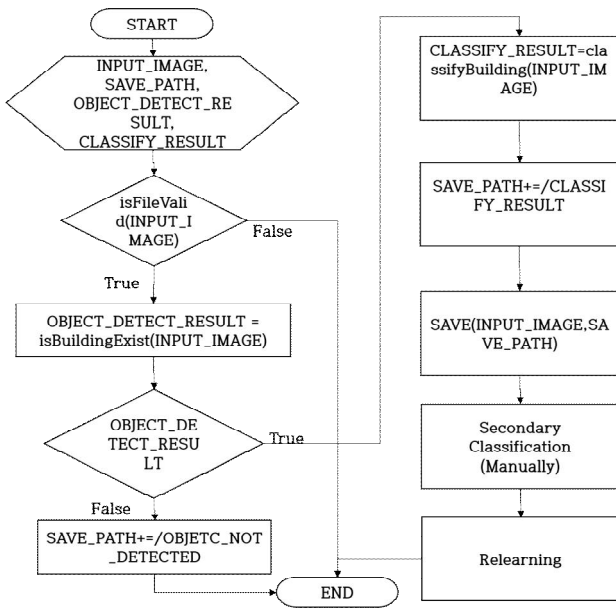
START

INPUT_IMAGE, SAVE_PATH, OBJECT_DETECT_RESULT, CLASSIFY_RESULT

isFileValid(INPUT_IMAGE)

False

True

OBJECT_DETECT_RESULT = isBuildingExist(INPUT_IMAGE)

OBJECT_DETECT_RESULT

True

False

SAVE_PATH+=/OBJETC_NOT_DETECTED

END

CLASSIFY_RESULT=classifyBuilding(INPUT_IMAGE)

SAVE_PATH+=/CLASSIFY_RESULT

SAVE(INPUT_IMAGE,SAVE_PATH)

Secondary Classification (Manually)

Relearning